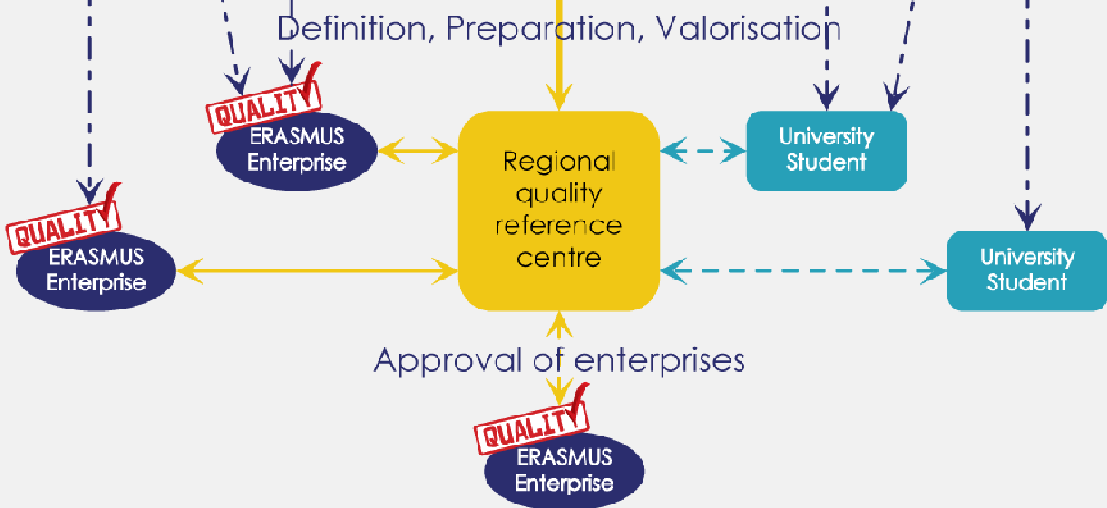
Definition, Preparation, Valorisation

QUALITY
ERASMUS Enterprise

Regional quality reference centre

University Student

QUALITY
ERASMUS Enterprise

University Student

Approval of enterprises

QUALITY
ERASMUS Enterprise